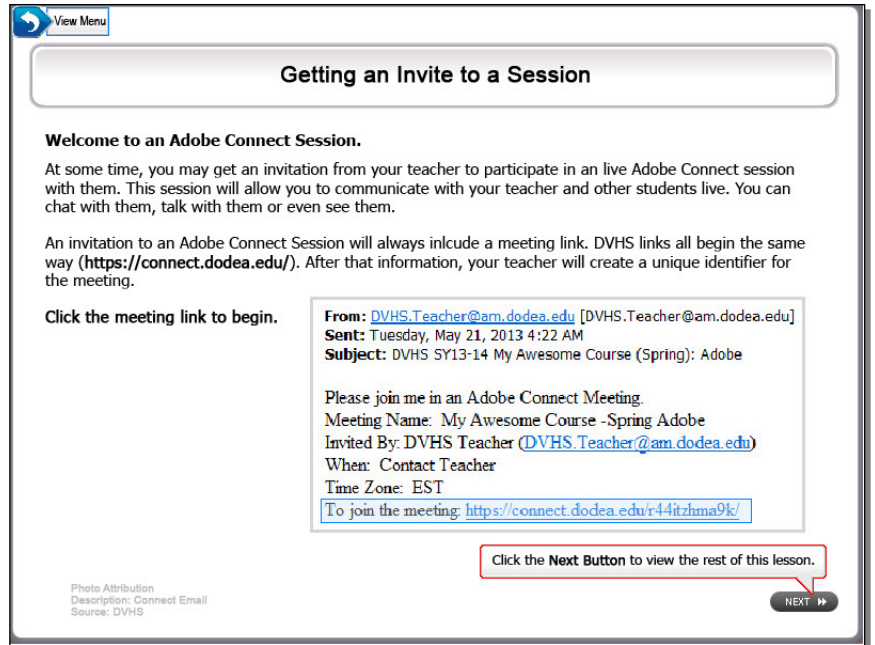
View Menu

Getting an Invite to a Session

**Welcome to an Adobe Connect Session.**

At some time, you may get an invitation from your teacher to participate in an live Adobe Connect session with them. This session will allow you to communicate with your teacher and other students live. You can chat with them, talk with them or even see them.

An invitation to an Adobe Connect Session will always inlcude a meeting link. DVHS links all begin the same way (**https://connect.dodea.edu/**). After that information, your teacher will create a unique identifier for the meeting.

**Click the meeting link to begin.**

**From:** DVHS.Teacher@am.dodea.edu [DVHS.Teacher@am.dodea.edu]
**Sent:** Tuesday, May 21, 2013 4:22 AM
**Subject:** DVHS SY13-14 My Awesome Course (Spring): Adobe

Please join me in an Adobe Connect Meeting.
Meeting Name: My Awesome Course -Spring Adobe
Invited By: DVHS Teacher (DVHS.Teacher@am.dodea.edu)
When: Contact Teacher
Time Zone: EST
To join the meeting: https://connect.dodea.edu/r44itzhma9k/

Click the **Next Button** to view the rest of this lesson.

Photo Attribution
Description: Connect Email
Source: DVHS

NEXT